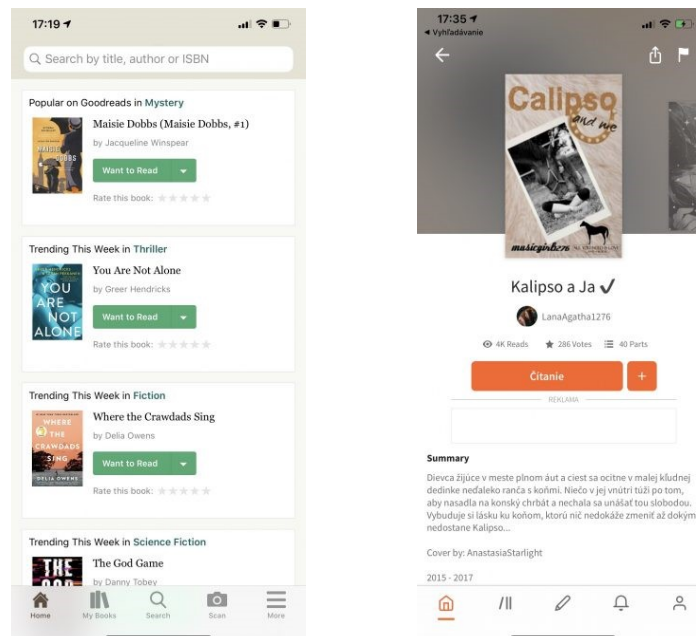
17:19

Search by title, author or ISBN

Popular on Goodreads in Mystery

MAISIE DOBBS

Maisie Dobbs (Maisie Dobbs, #1)

by Jacqueline Winspear

Want to Read

Rate this book:

Trending This Week in Thriller

YOU ARE NOT ALONE

You Are Not Alone

by Greer Hendricks

Want to Read

Rate this book:

Trending This Week in Fiction

WHERE THE CRAWDADS SING DELIA OWENS

Where the Crawdads Sing

by Delia Owens

Want to Read

Rate this book:

Trending This Week in Science Fiction

THE

The God Game

by Danny Tobey

Home My Books Search Scan More

17:35

◀ Vyhľadávanie

Calipso and me

musicgirl276

Kalipso a Ja ✔

LanaAgatha1276

4K Reads 286 Votes 40 Parts

Čítanie +

REKLAMA

Summary

Dievča žijúce v meste plnom áut a ciest sa ocitne v malej kľudnej dedinke neďaleko ranča s koňmi. Niečo v jej vnútri túži po tom, aby nasadla na konský chrbát a nechala sa unášať tou slobodou. Vybuduje si lásku ku koňom, ktorú nič nedokáže zmeniť až dokým nedostane Kalipso...

Cover by: AnastasiaStarlight

2015 - 2017